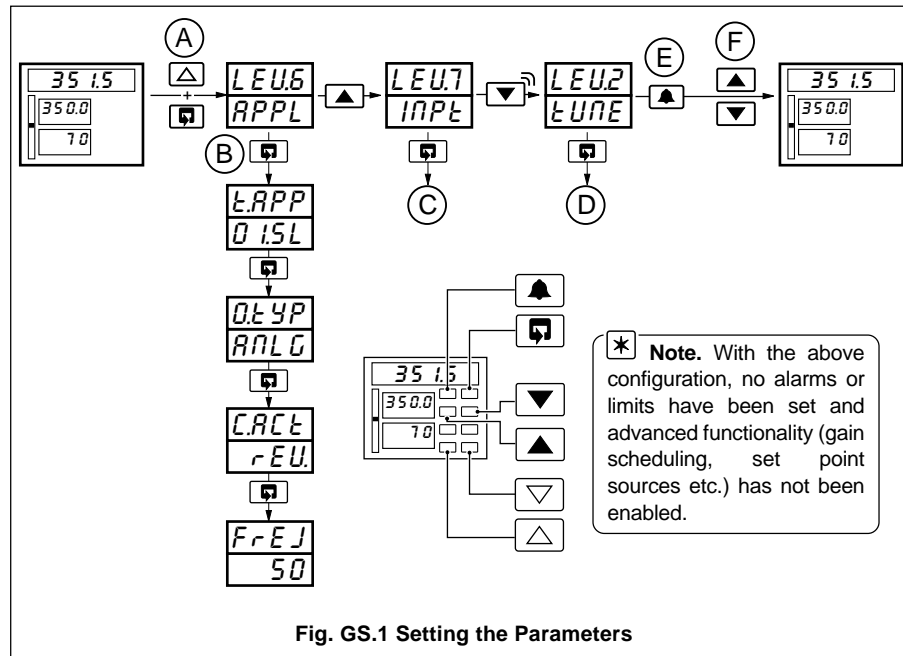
A

351.5
350.0
70

+

LEV.6
APPL

LEV.7
INPt

LEV.2
tUNE

E

F

351.5
350.0
70

B

t.APP
01.SL

O.tYP
ANLG

C.ACt
rEV.

FrEJ
50

C

D

351.5
350.0
70

**Note.** With the above configuration, no alarms or limits have been set and advanced functionality (gain scheduling, set point sources etc.) has not been enabled.

**Fig. GS.1 Setting the Parameters**